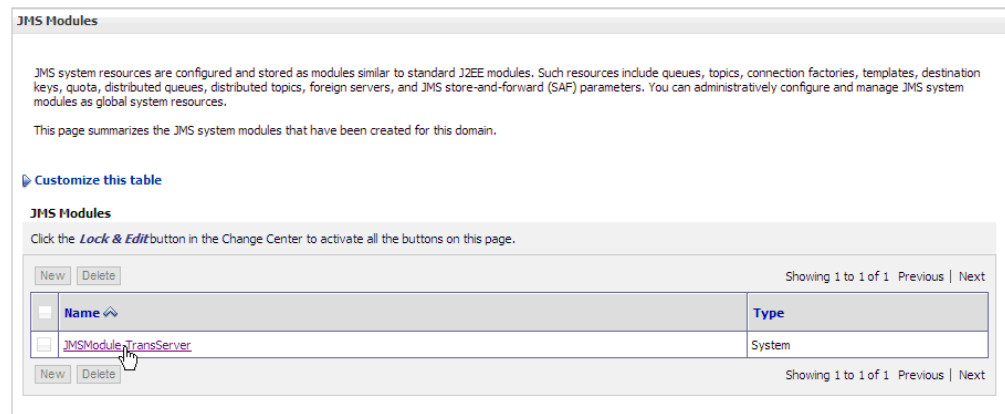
JMS Modules

JMS system resources are configured and stored as modules similar to standard J2EE modules. Such resources include queues, topics, connection factories, templates, destination keys, quota, distributed queues, distributed topics, foreign servers, and JMS store-and-forward (SAF) parameters. You can administratively configure and manage JMS system modules as global system resources.

This page summarizes the JMS system modules that have been created for this domain.

Customize this table

JMS Modules

Click the Lock & Edit button in the Change Center to activate all the buttons on this page.

New Delete Showing 1 to 1 of 1 Previous | Next

| | Name | Type |
|---|---|---|
| | JMSModule_TransServer | System |

New Delete Showing 1 to 1 of 1 Previous | Next